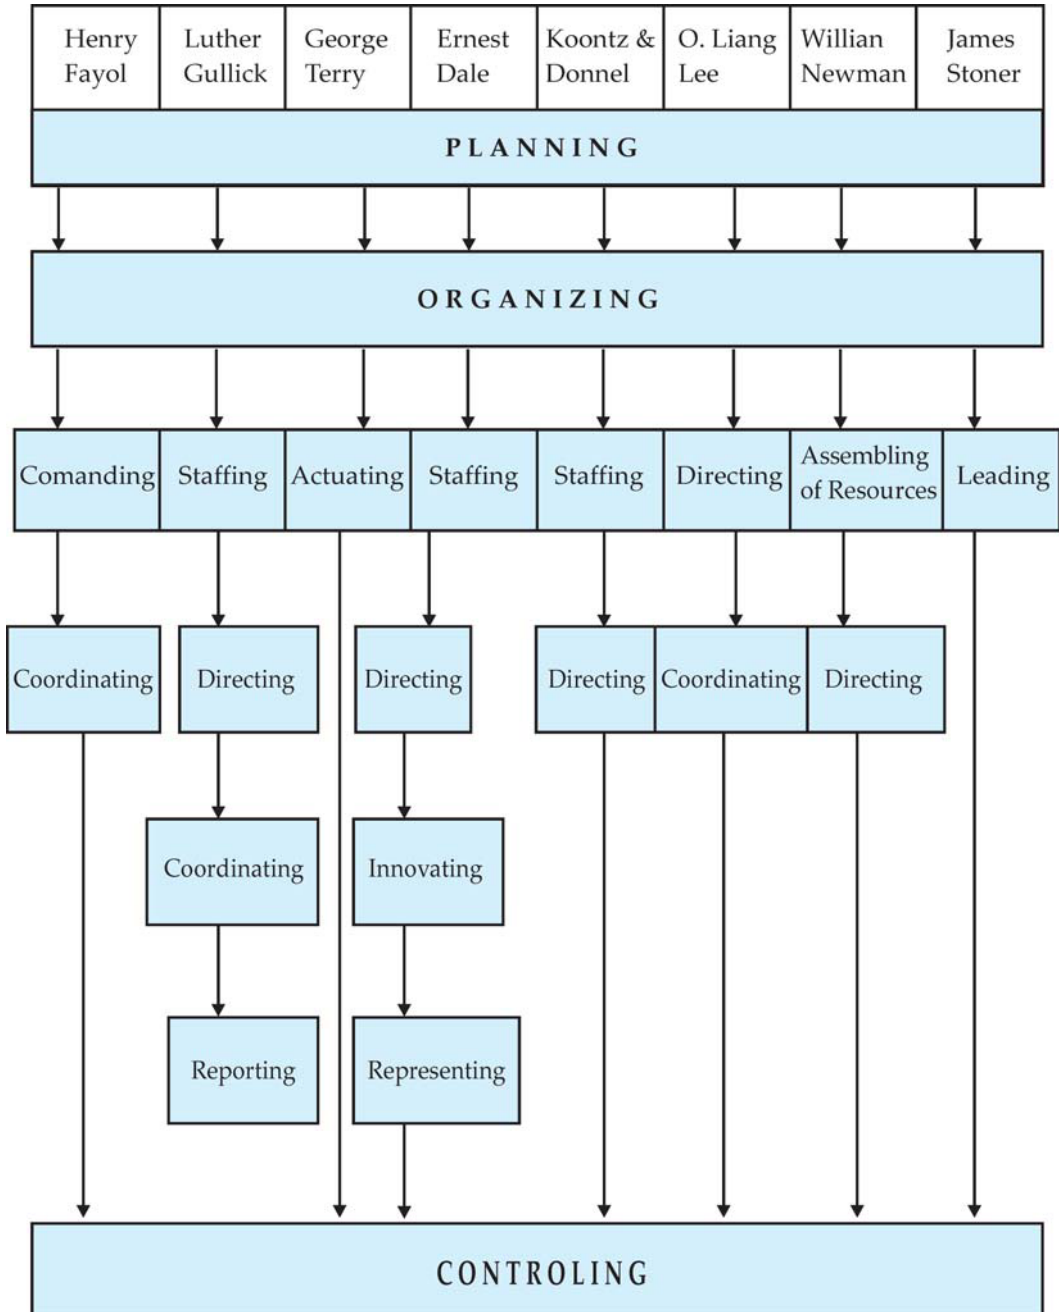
Henry Fayol
Luther Gullick
George Terry
Ernest Dale
Koontz & Donnel
O. Liang Lee
Willian Newman
James Stoner

PLANNING

ORGANIZING

Comanding
Staffing
Actuating
Staffing
Staffing
Directing
Assembling of Resources
Leading

Coordinating
Directing
Directing
Directing
Coordinating
Directing

Coordinating
Innovating

Reporting
Representing

CONTROLING